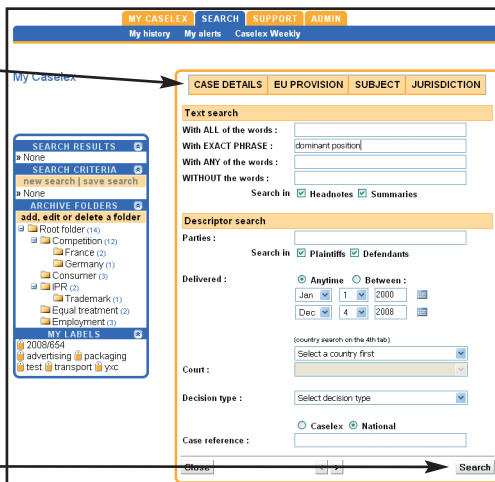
MY CASELEX SEARCH SUPPORT ADMIN
My history My alerts Caselex Weekly

My Caselex

CASE DETAILS EU PROVISION SUBJECT JURISDICTION

Text search
With ALL of the words :
With EXACT PHRASE : dominant position
With ANY of the words :
WITHOUT the words :
Search in Headnotes Summaries

Descriptor search
Parties :
Search in Plaintiffs Defendants
Delivered : Anytime Between :
Jan 1 2000
Dec 4 2008
(country search on the 4th tab)
Select a country first
Court :
Decision type : Select decision type
Caselex National
Case reference :

Close
Search

SEARCH RESULTS
» None
SEARCH CRITERIA
new search | save search
» None
ARCHIVE FOLDERS
add, edit or delete a folder
Root folder (14)
Competition (12)
France (2)
Germany (1)
Consumer (3)
IPR (2)
Trademark (1)
Equal treatment (2)
Employment (3)
MY LABELS
2008/654
advertising packaging
test transport yxc